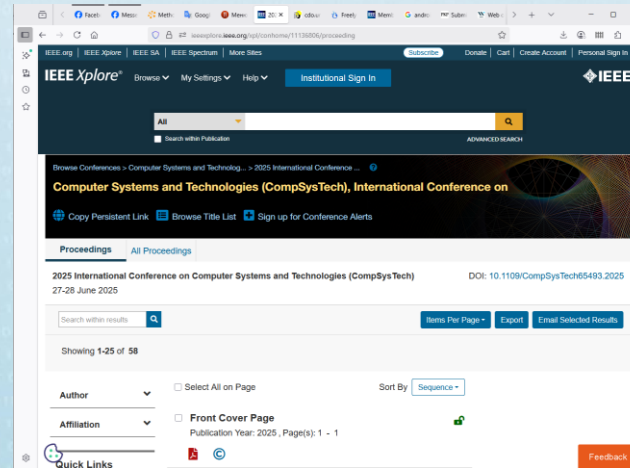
Faceb Messe Meth Goog Meme 202 cdo.u Freeb Meme andre PDF Subm Web

ieeexplore.ieee.org/xpl/conhome/11136806/proceeding

IEEE.org | IEEE Xplore | IEEE SA | IEEE Spectrum | More Sites

Subscribe Donate Cart Create Account Personal Sign In

IEEE Xplore®

Browse My Settings Help Institutional Sign In

IEEE

All

Search within Publication

ADVANCED SEARCH

Browse Conferences > Computer Systems and Technolog... > 2025 International Conference ...

Computer Systems and Technologies (CompSysTech), International Conference on

Copy Persistent Link Browse Title List Sign up for Conference Alerts

Proceedings All Proceedings

2025 International Conference on Computer Systems and Technologies (CompSysTech)

DOI: 10.1109/CompSysTech65493.2025

27-28 June 2025

Search within results

Items Per Page Export Email Selected Results

Showing 1-25 of 58

Author

Select All on Page

Sort By Sequence

Affiliation

Front Cover Page

Publication Year: 2025 , Page(s): 1 - 1

Quick Links

Feedback